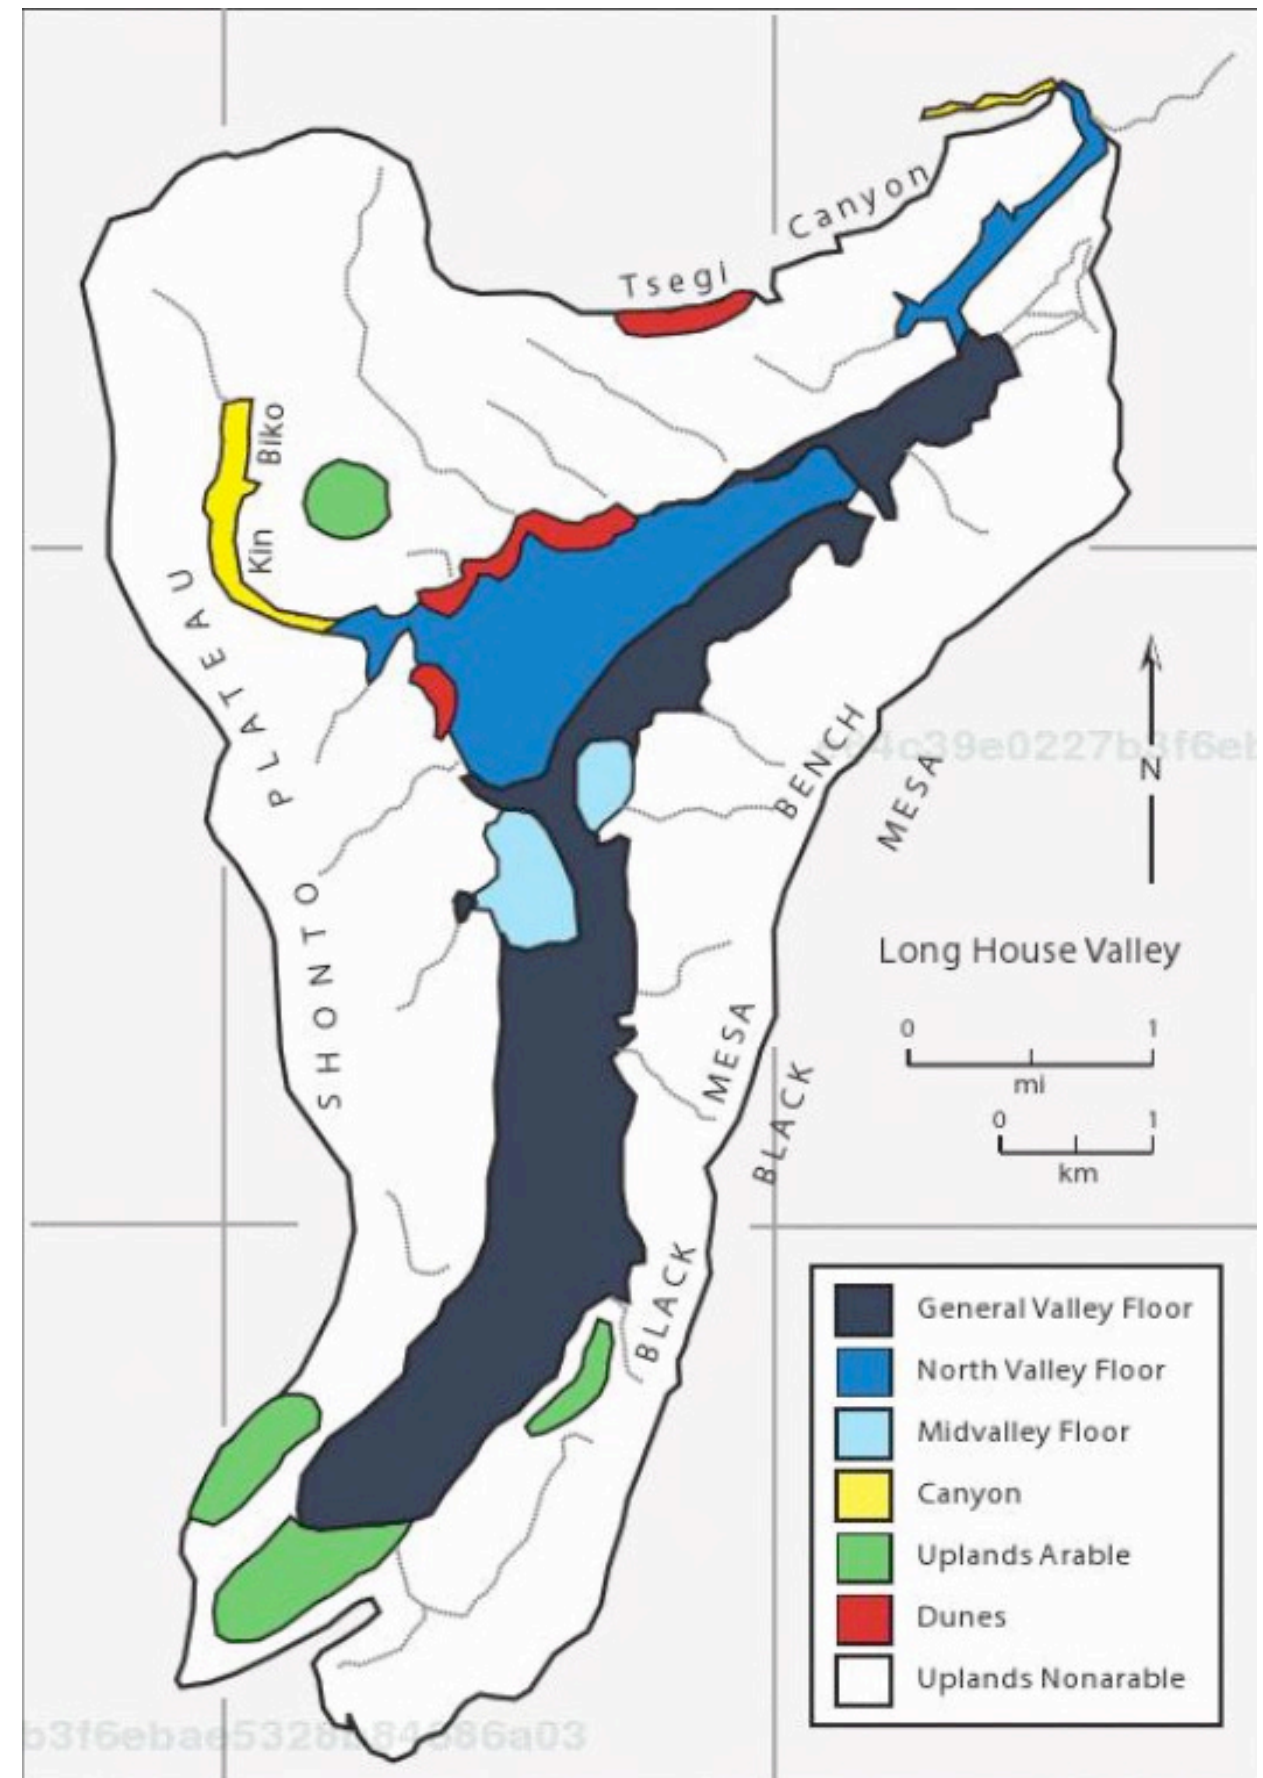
Tsegi Canyon

Biko Kin

SHONTO PLATEAU

BENCH MESA

N

Long House Valley

0 1
mi
0 1
km

BLACK MESA

BLACK

| | General Valley Floor |
|---|---|
| | North Valley Floor |
| | Midvalley Floor |
| | Canyon |
| | Uplands Arable |
| | Dunes |
| | Uplands Nonarable |

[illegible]4c39e0227b3f6eb

b3f6ebae5328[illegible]84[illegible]86a03